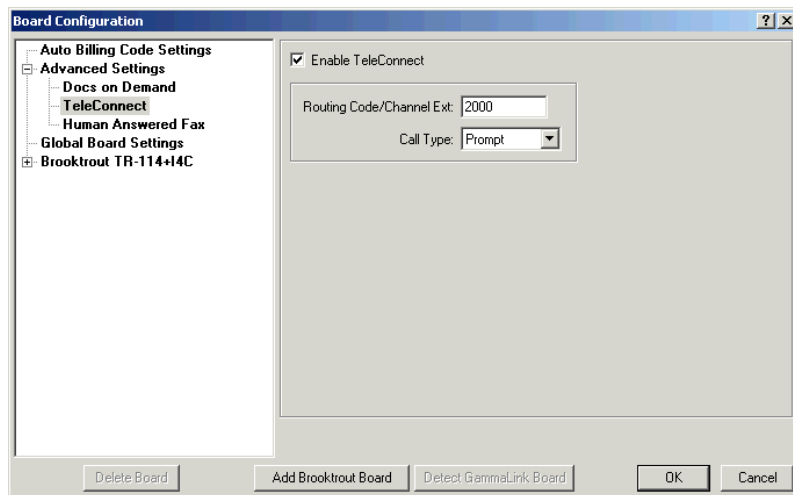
Board Configuration

?

Auto Billing Code Settings
Advanced Settings
Docs on Demand
TeleConnect
Human Answered Fax
Global Board Settings
Brooktrout TR-114+I4C

Enable TeleConnect

Routing Code/Channel Ext: 2000

Call Type: Prompt

Delete Board
Add Brooktrout Board
Detect GammaLink Board
OK
Cancel